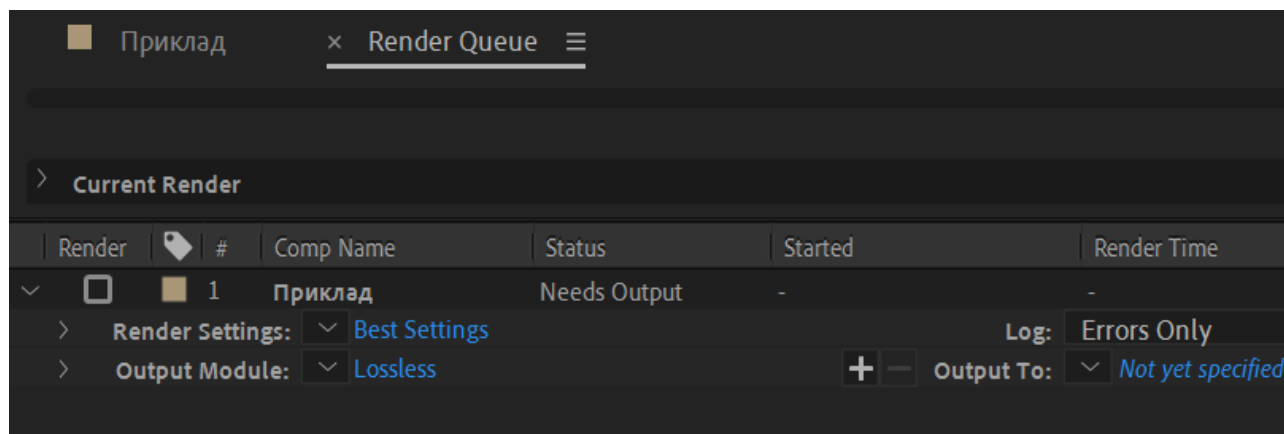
Приклад × Render Queue ≡

Current Render

| Render | # | Comp Name | Status | Started | Render Time |
|---|---|---|---|---|---|
| | 1 | Приклад | Needs Output | - | - |

Render Settings: Best Settings Log: Errors Only

Output Module: Lossless + − Output To: Not yet specified